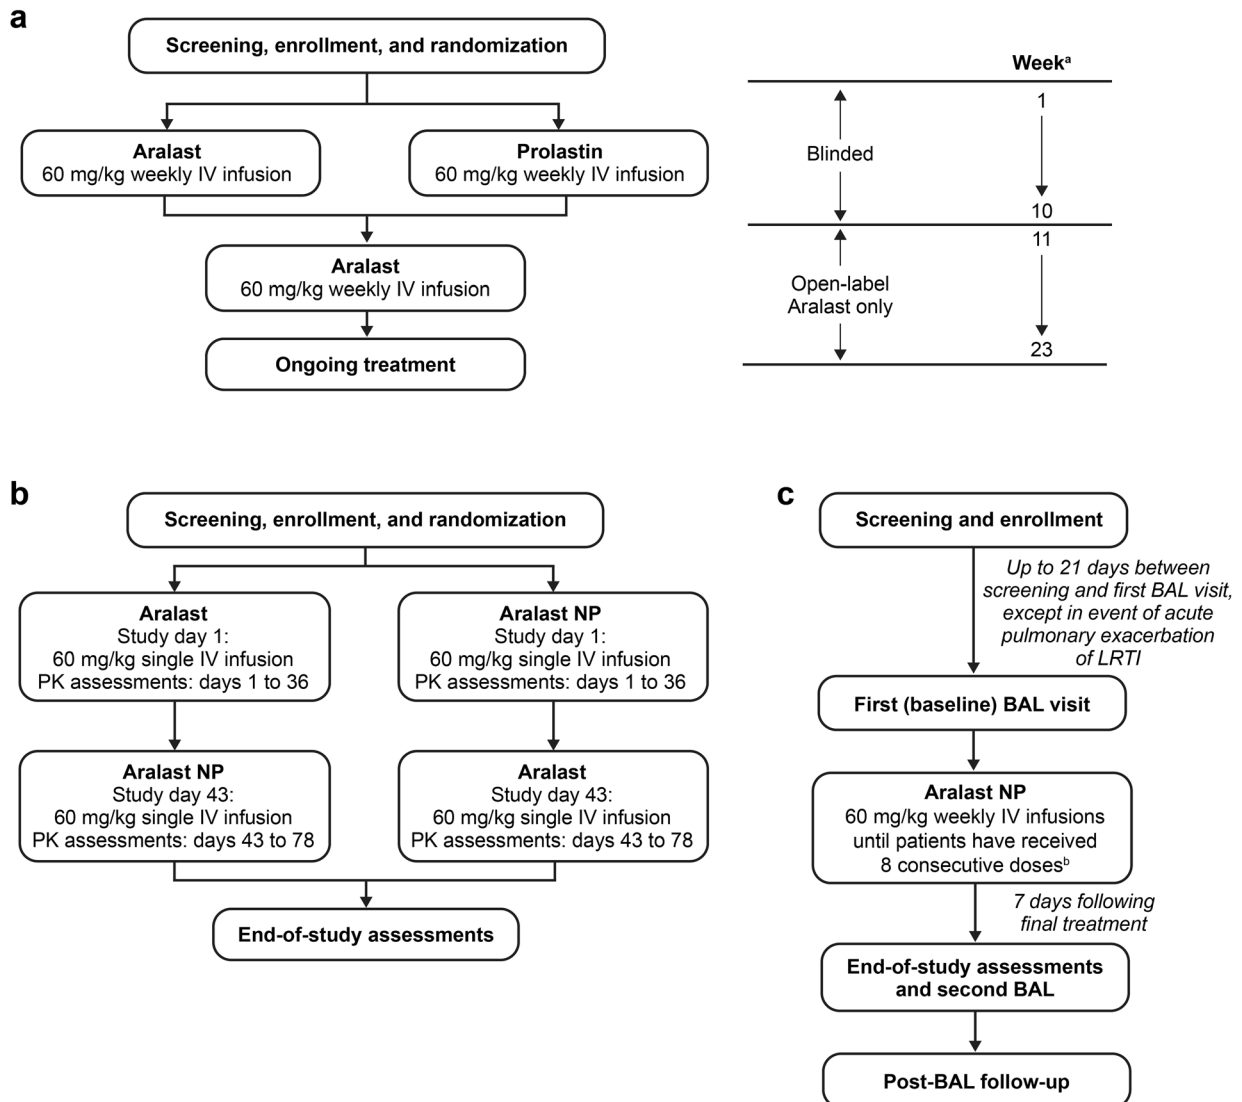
a

Screening, enrollment, and randomization

Aralast
60 mg/kg weekly IV infusion

Prolastin
60 mg/kg weekly IV infusion

Aralast
60 mg/kg weekly IV infusion

Ongoing treatment

Week$^{a}$

Blinded

1

10

11

Open-label
Aralast only

23

b

Screening, enrollment, and randomization

Aralast
Study day 1:
60 mg/kg single IV infusion
PK assessments: days 1 to 36

Aralast NP
Study day 1:
60 mg/kg single IV infusion
PK assessments: days 1 to 36

Aralast NP
Study day 43:
60 mg/kg single IV infusion
PK assessments: days 43 to 78

Aralast
Study day 43:
60 mg/kg single IV infusion
PK assessments: days 43 to 78

End-of-study assessments

c

Screening and enrollment

Up to 21 days between screening and first BAL visit, except in event of acute pulmonary exacerbation of LRTI

First (baseline) BAL visit

Aralast NP
60 mg/kg weekly IV infusions until patients have received 8 consecutive doses$^{b}$

7 days following final treatment

End-of-study assessments and second BAL

Post-BAL follow-up